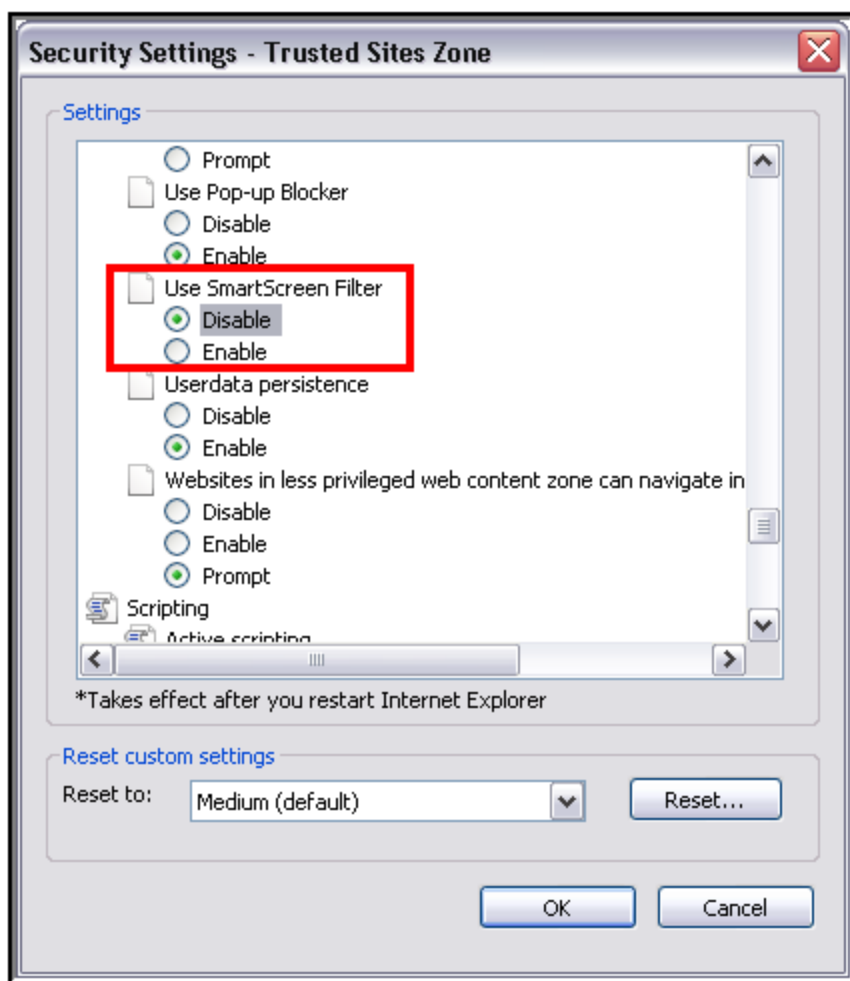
Security Settings - Trusted Sites Zone

Settings

Prompt
Use Pop-up Blocker
Disable
Enable
Use SmartScreen Filter
Disable
Enable
Userdata persistence
Disable
Enable
Websites in less privileged web content zone can navigate in
Disable
Enable
Prompt
Scripting
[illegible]

*Takes effect after you restart Internet Explorer

Reset custom settings
Reset to: Medium (default) Reset...

OK Cancel